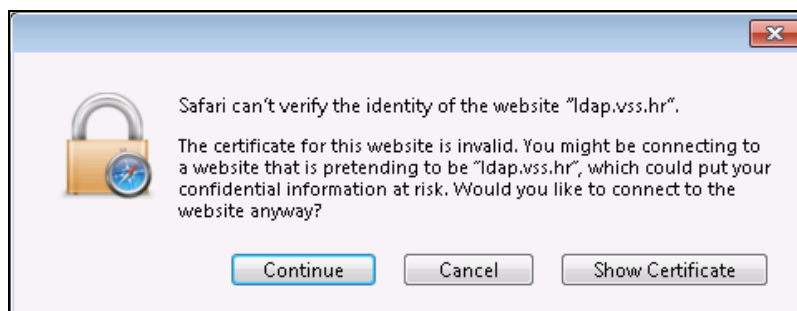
Safari can't verify the identity of the website "ldap.vss.hr".

The certificate for this website is invalid. You might be connecting to a website that is pretending to be "ldap.vss.hr", which could put your confidential information at risk. Would you like to connect to the website anyway?

Continue

Cancel

Show Certificate